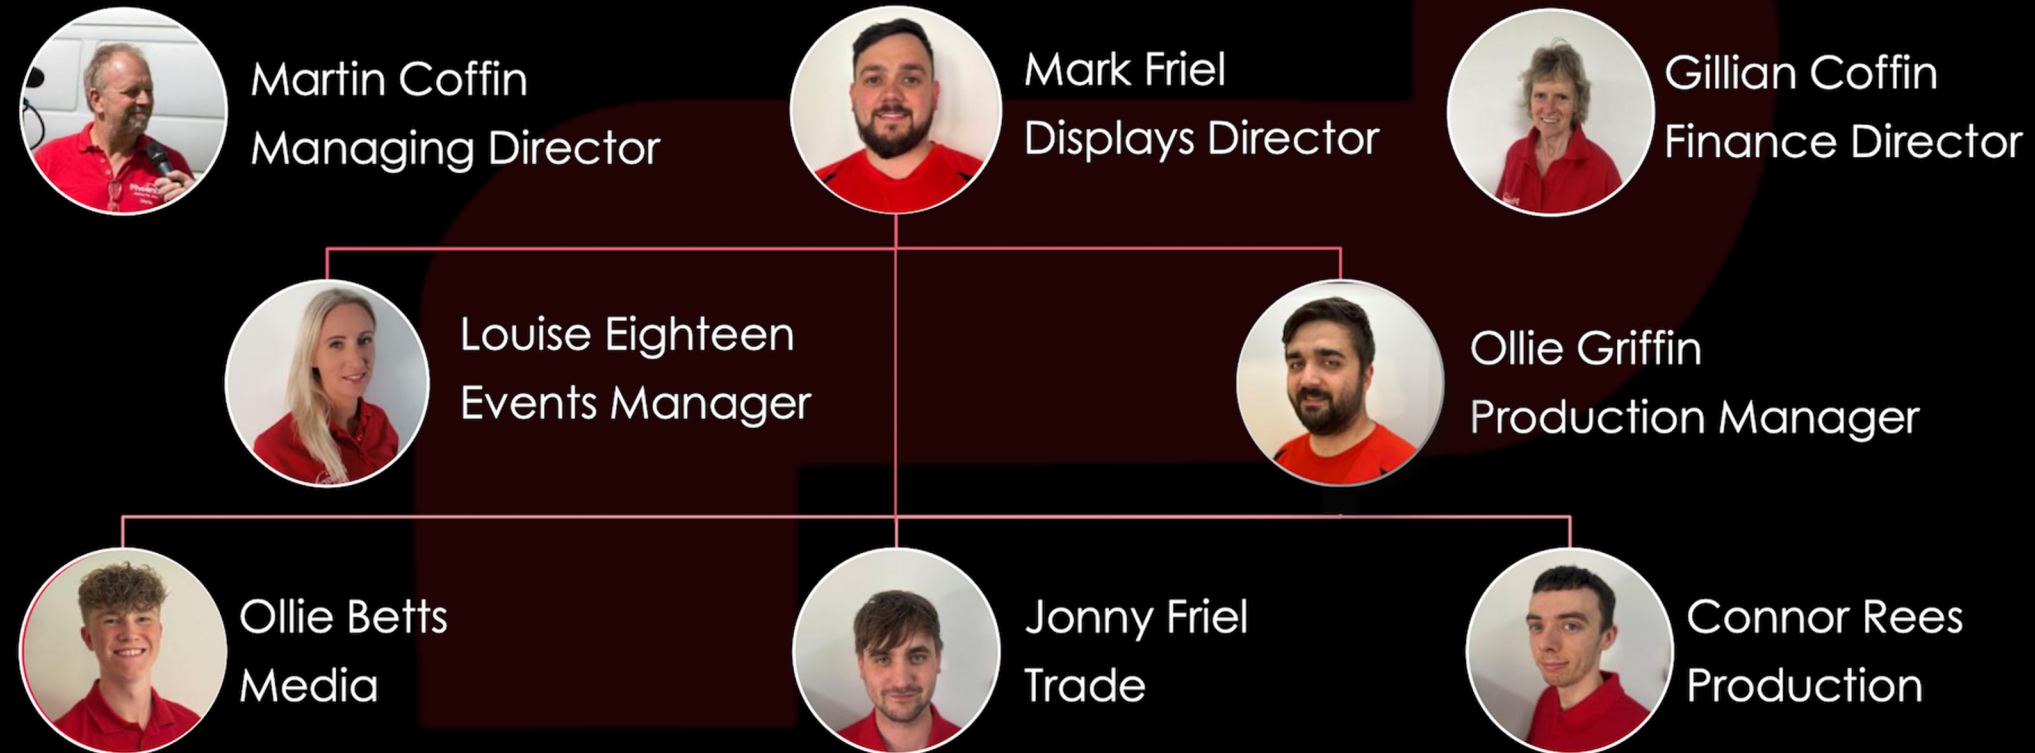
Martin Coffin
Managing Director

Mark Friel
Displays Director

Gillian Coffin
Finance Director

Louise Eighteen
Events Manager

Ollie Griffin
Production Manager

Ollie Betts
Media

Jonny Friel
Trade

Connor Rees
Production